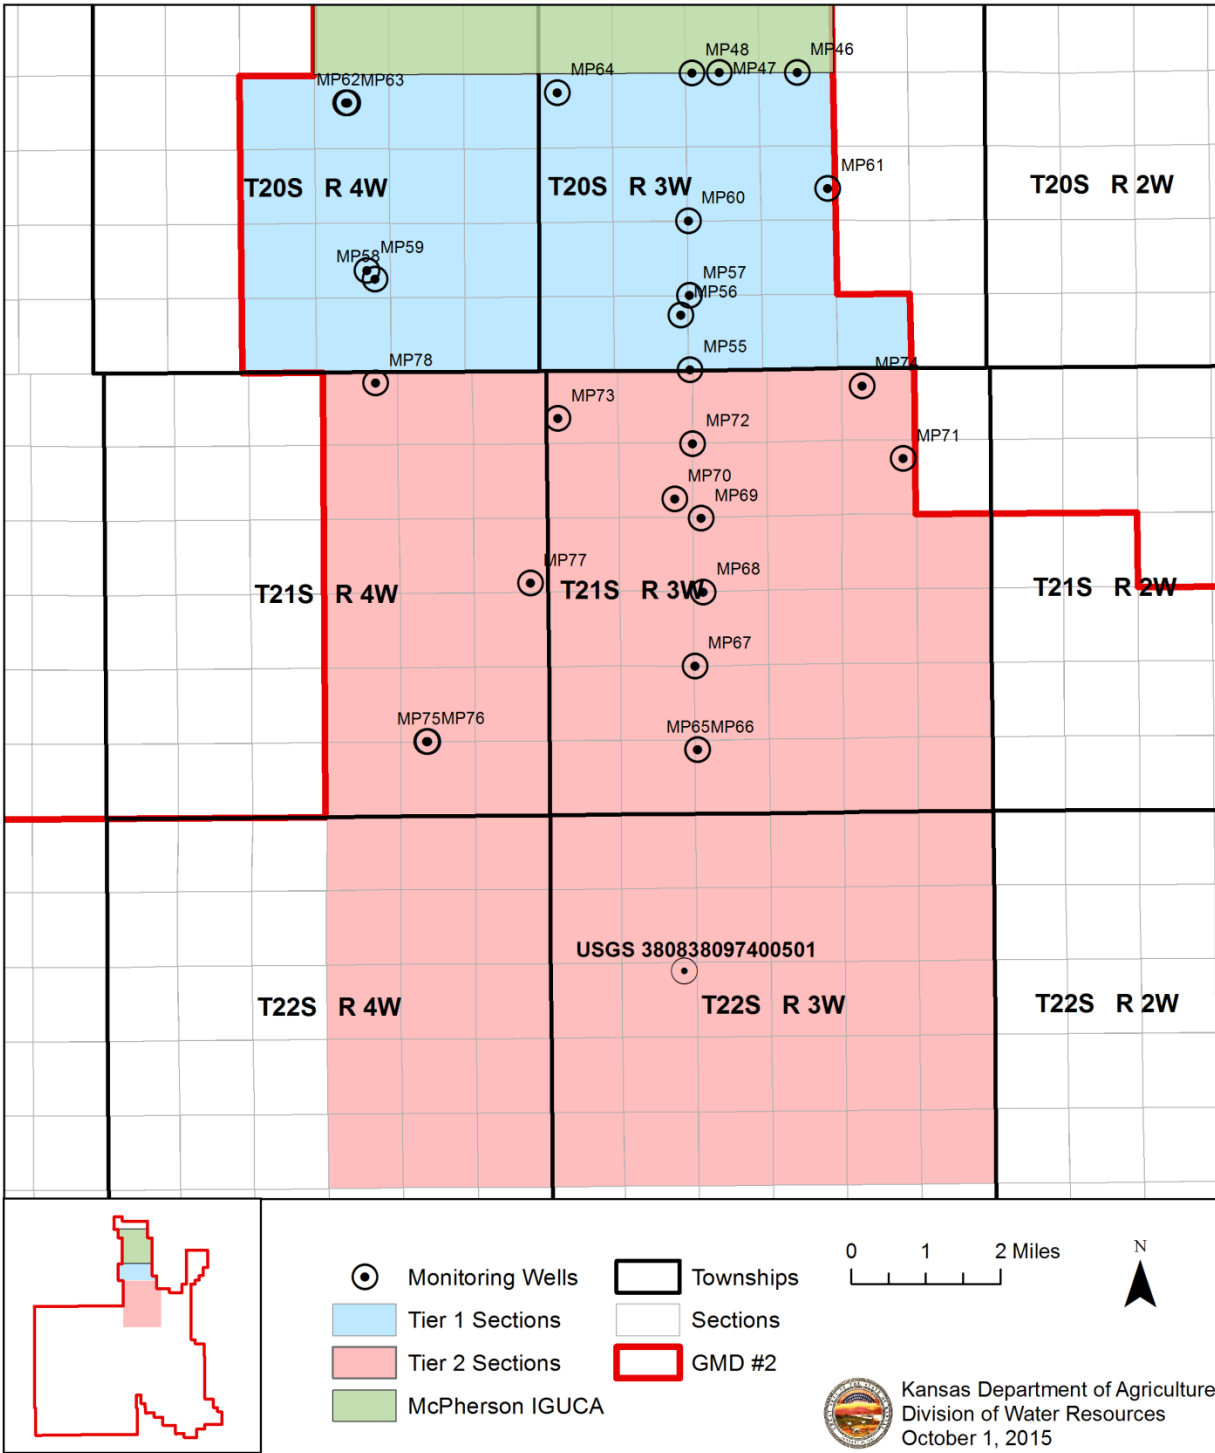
MP48
MP46
MP64
MP47
MP62MP63
T20S R 4W
T20S R 3W
MP61
MP60
T20S R 2W
MP58
MP59
MP57
MP56
MP55
MP78
MP74
MP73
MP72
MP71
MP70
MP69
MP77
MP68
T21S R 4W
T21S R 3W
T21S R 2W
MP67
MP75MP76
MP65MP66
USGS 380838097400501
T22S R 4W
T22S R 3W
T22S R 2W

Monitoring Wells
Tier 1 Sections
Tier 2 Sections
McPherson IGUCA
Townships
Sections
GMD #2

0 1 2 Miles
N

Kansas Department of Agriculture
Division of Water Resources
October 1, 2015